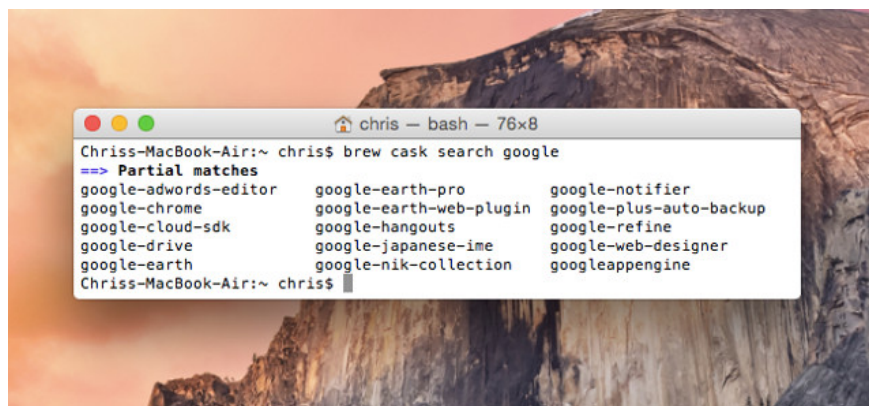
chris — bash — 76×8

Chriss-MacBook-Air:~ chris$ brew cask search google
==> Partial matches

google-adwords-editor
google-chrome
google-cloud-sdk
google-drive
google-earth

google-earth-pro
google-earth-web-plugin
google-hangouts
google-japanese-ime
google-nik-collection

google-notifier
google-plus-auto-backup
google-refine
google-web-designer
googleappengine

Chriss-MacBook-Air:~ chris$